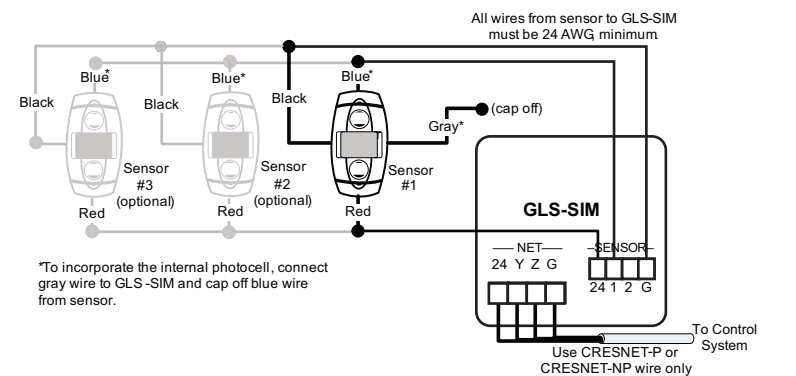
All wires from sensor to GLS-SIM must be 24 AWG minimum

Blue*
Blue*
Blue*
Black
Black
Black
Gray*
(cap off)
Sensor #3 (optional)
Sensor #2 (optional)
Sensor #1
Red
Red
Red

GLS-SIM
NET
24 Y Z G
SENSOR
24 1 2 G

*To incorporate the internal photocell, connect gray wire to GLS -SIM and cap off blue wire from sensor.

To Control System
Use CRESNET-P or CRESNET-NP wire only